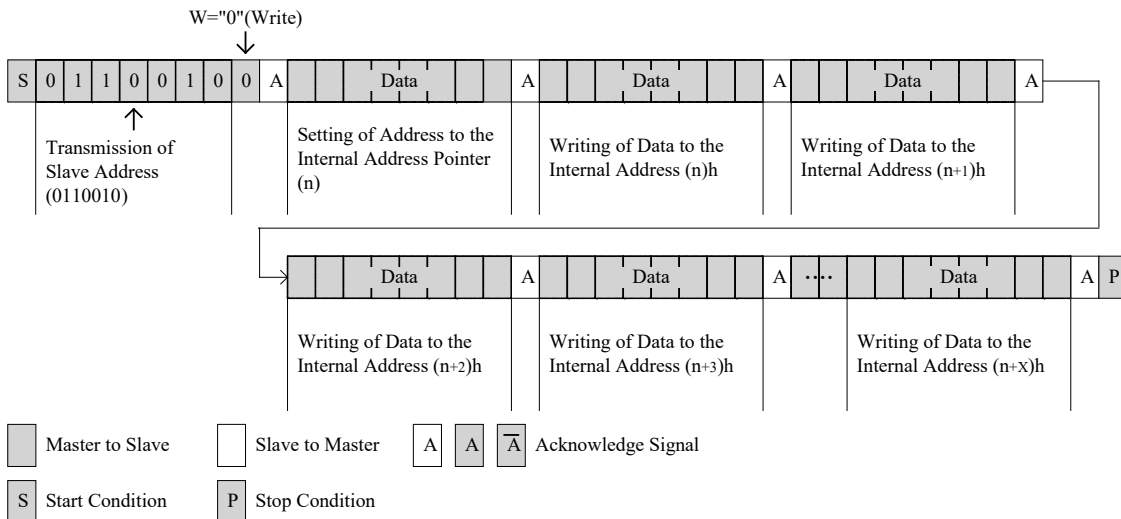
W="0"(Write)

S 0 1 1 0 0 1 0 0 A Data A Data A Data A

Transmission of Slave Address (0110010)

Setting of Address to the Internal Address Pointer (n)

Writing of Data to the Internal Address (n)h

Writing of Data to the Internal Address (n+1)h

Data A Data A ···· Data A P

Writing of Data to the Internal Address (n+2)h

Writing of Data to the Internal Address (n+3)h

Writing of Data to the Internal Address (n+X)h

Master to Slave

Slave to Master

A A $\overline{A}$ Acknowledge Signal

S Start Condition

P Stop Condition